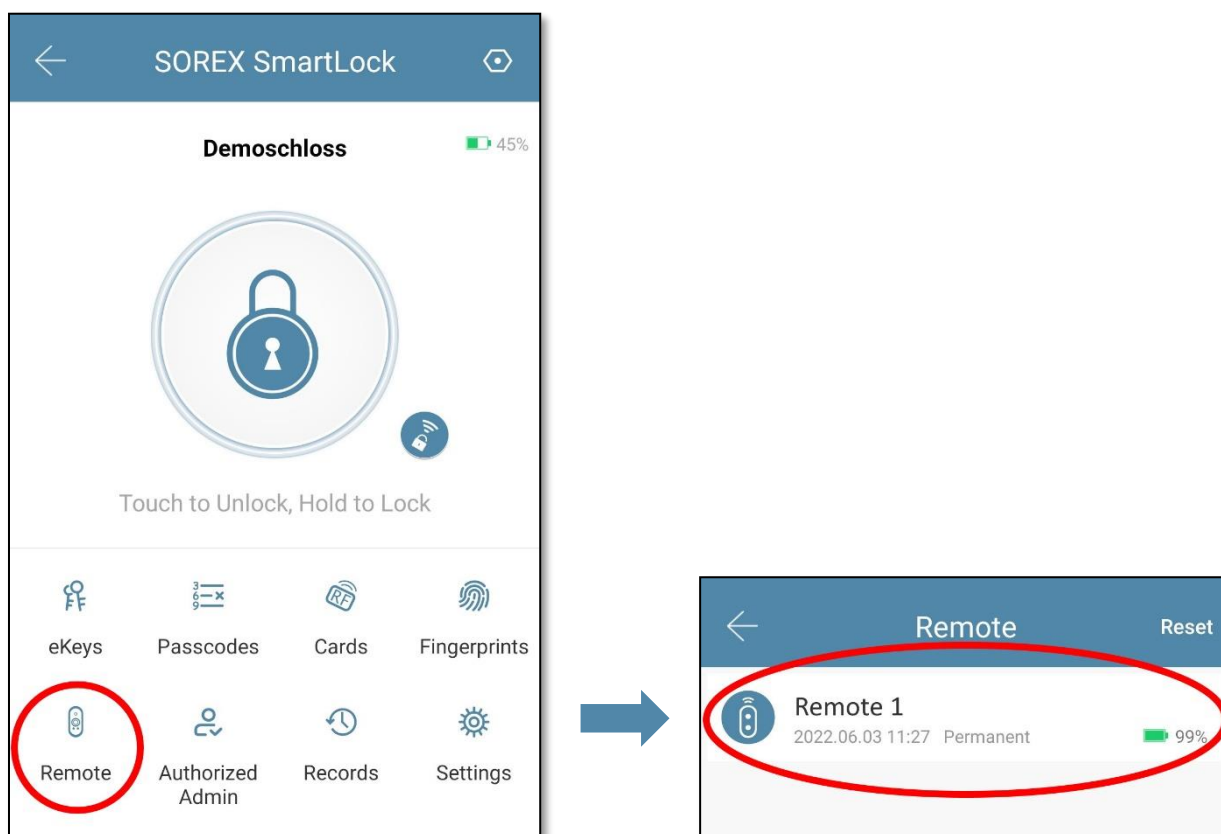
SOREX SmartLock

Demoschloss

45%

Touch to Unlock, Hold to Lock

eKeys

Passcodes

Cards

Fingerprints

Remote

Authorized Admin

Records

Settings

Remote

Reset

Remote 1

2022.06.03 11:27 Permanent

99%